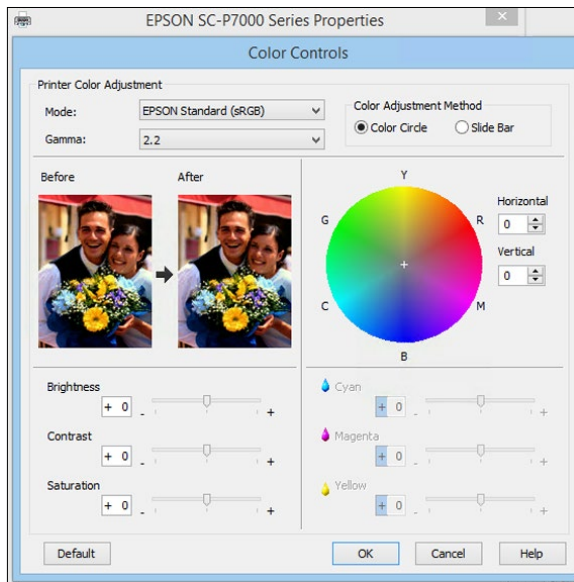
EPSON SC-P7000 Series Properties

Color Controls

Printer Color Adjustment

Mode: EPSON Standard (sRGB)

Gamma: 2.2

Color Adjustment Method

Color Circle

Slide Bar

Before

After

Y

G

R

C

M

B

Horizontal

0

Vertical

0

Brightness

+ 0

-

+

Contrast

+ 0

-

+

Saturation

+ 0

-

+

Cyan

+ 0

-

+

Magenta

+ 0

-

+

Yellow

+ 0

-

+

Default

OK

Cancel

Help